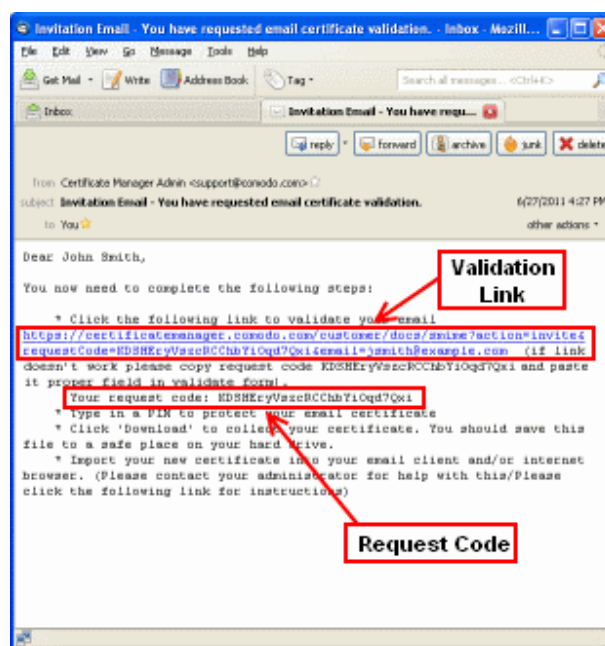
Invitation Email - You have requested email certificate validation. - Inbox - Mozill

File Edit View Go Message Tools Help

Get Mail Write Address Book Tag

Search all messages... <Ctrl+K>

Inbox

Invitation Email - You have requ...

reply forward archive junk delete

from Certificate Manager Admin <support@comodo.com>

subject Invitation Email - You have requested email certificate validation.

6/27/2011 4:27 PM

to You

other actions

Dear John Smith,

You now need to complete the following steps:

Validation Link

* Click the following link to validate your email
https://certificatemanager.comodo.com/customer/docs/smime?action=invite&requestCode=KDSHEryVsscRCChbYiOqd7Qxi&email=jsmith@example.com (if link doesn't work please copy request code KDSHEryVsscRCChbYiOqd7Qxi and paste it proper field in validate form).
Your request code: KDSHEryVsscRCChbYiOqd7Qxi
* Type in a PIN to protect your email certificate
* Click 'Download' to collect your certificate. You should save this file to a safe place on your hard drive.
* Import your new certificate into your email client and/or internet browser. (Please contact your administrator for help with this/Please click the following link for instructions)

Request Code